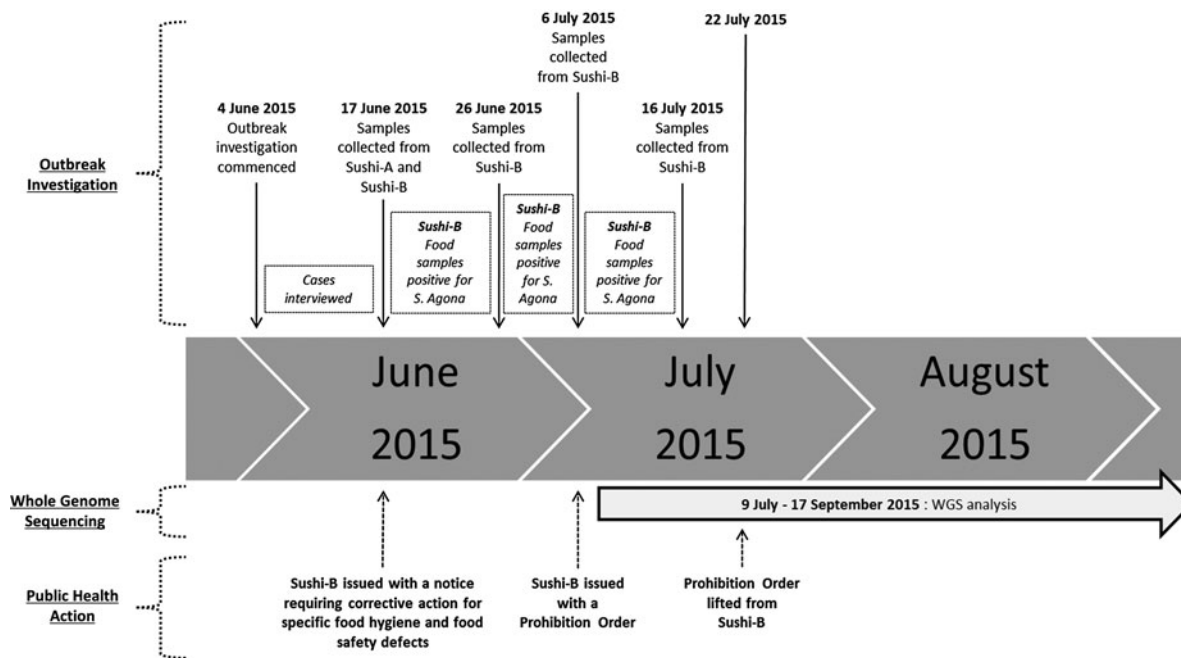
Outbreak Investigation

6 July 2015 Samples collected from Sushi-B

22 July 2015

4 June 2015 Outbreak investigation commenced

17 June 2015 Samples collected from Sushi-A and Sushi-B

26 June 2015 Samples collected from Sushi-B

16 July 2015 Samples collected from Sushi-B

Cases interviewed

Sushi-B Food samples positive for S. Agona

Sushi-B Food samples positive for S. Agona

Sushi-B Food samples positive for S. Agona

June 2015

July 2015

August 2015

Whole Genome Sequencing

9 July - 17 September 2015 : WGS analysis

Public Health Action

Sushi-B issued with a notice requiring corrective action for specific food hygiene and food safety defects

Sushi-B issued with a Prohibition Order

Prohibition Order lifted from Sushi-B